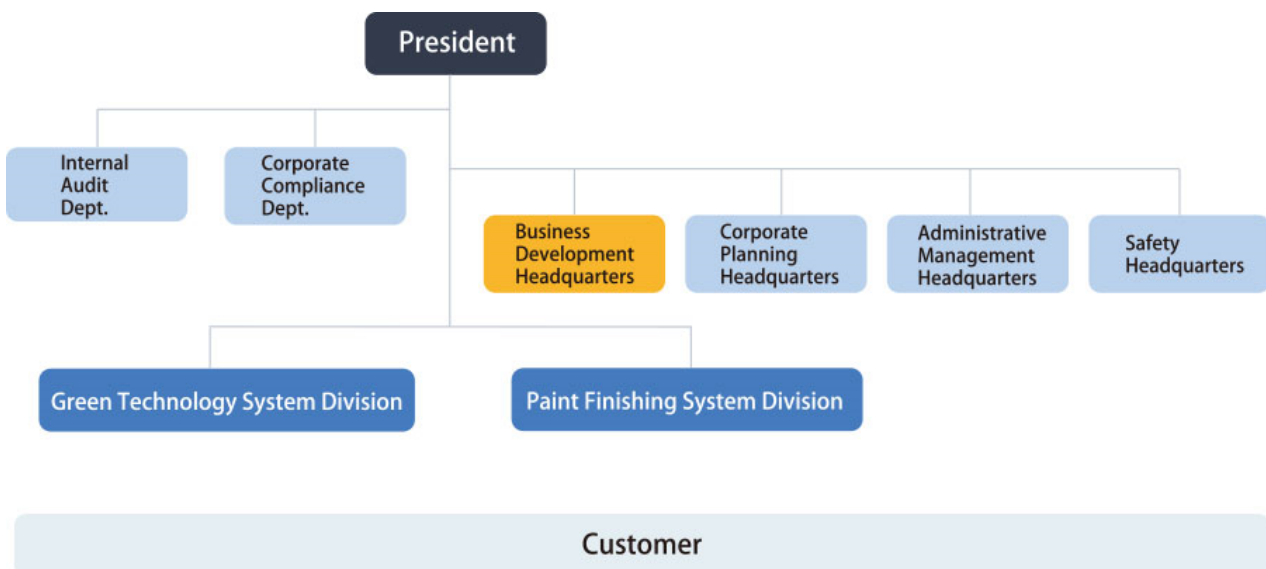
President

Internal Audit Dept.

Corporate Compliance Dept.

Business Development Headquarters

Corporate Planning Headquarters

Administrative Management Headquarters

Safety Headquarters

Green Technology System Division

Paint Finishing System Division

Customer